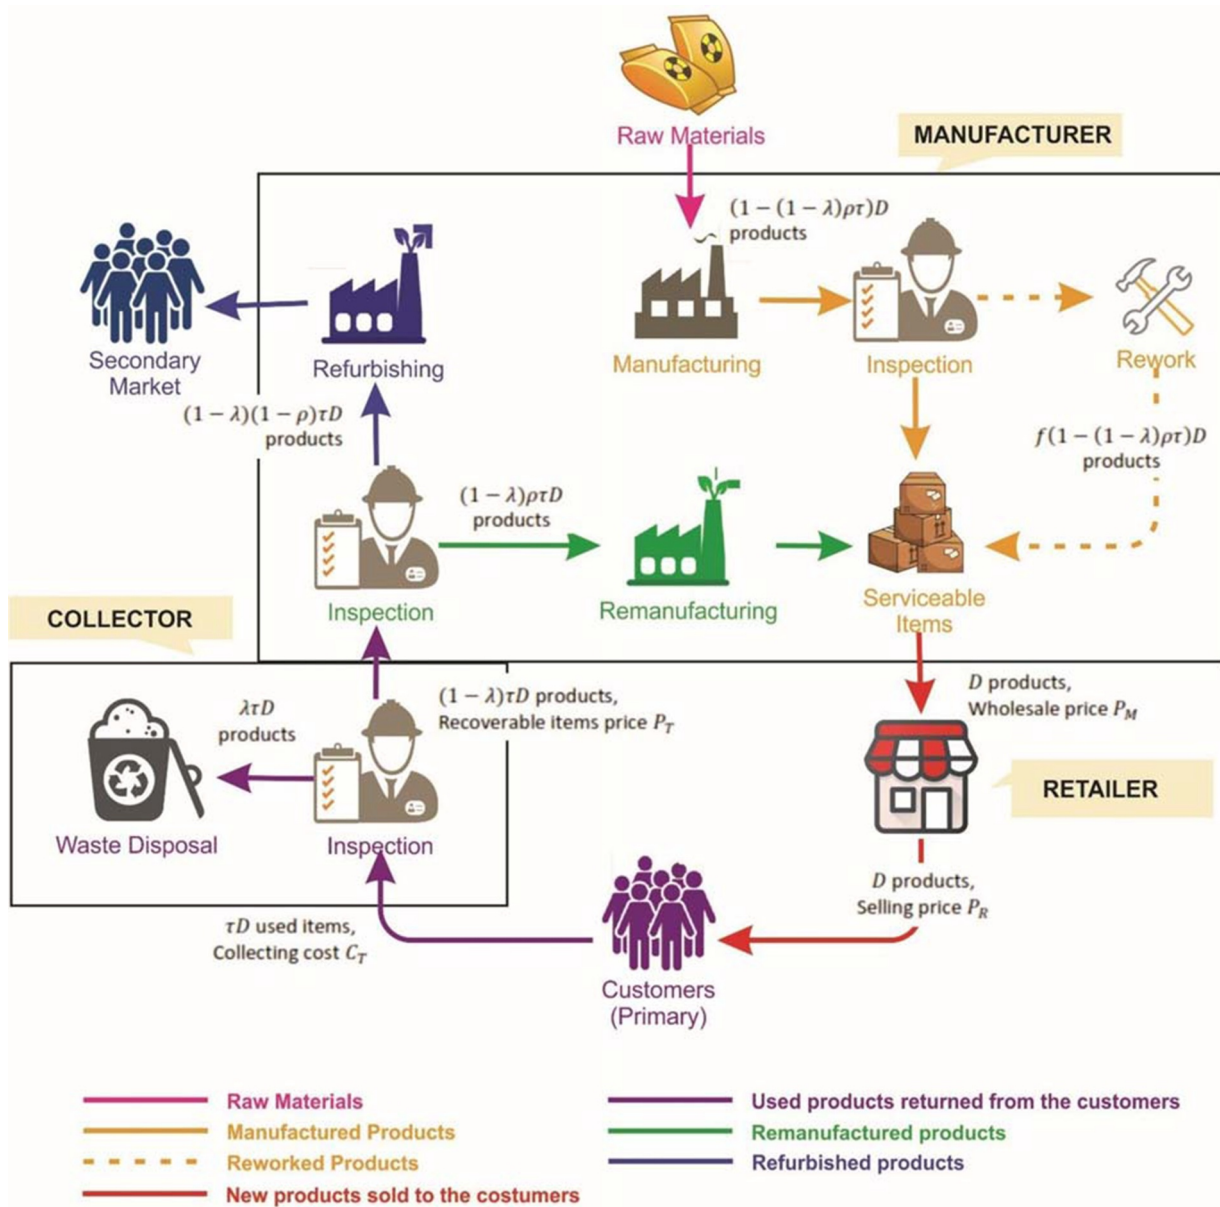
Raw Materials

MANUFACTURER

$(1-(1-\lambda)\rho\tau)D$ products

Secondary Market

Refurbishing

Manufacturing

Inspection

Rework

$(1-\lambda)(1-\rho)\tau D$ products

$f(1-(1-\lambda)\rho\tau)D$ products

$(1-\lambda)\rho\tau D$ products

Inspection

Remanufacturing

Serviceable Items

COLLECTOR

$\lambda\tau D$ products

$(1-\lambda)\tau D$ products, Recoverable items price $P_T$

$D$ products, Wholesale price $P_M$

RETAILER

Waste Disposal

Inspection

$D$ products, Selling price $P_R$

$\tau D$ used items, Collecting cost $C_T$

Customers (Primary)

Raw Materials

Manufactured Products

Reworked Products

New products sold to the costumers

Used products returned from the customers

Remanufactured products

Refurbished products